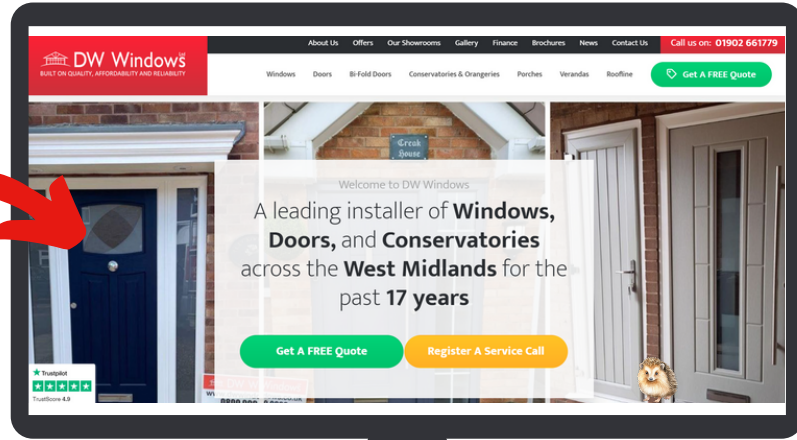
DW Windows Ltd
BUILT ON QUALITY, AFFORDABILITY AND RELIABILITY

About Us Offers Our Showrooms Gallery Finance Brochures News Contact Us

Call us on: 01902 661779

Windows Doors Bi-Fold Doors Conservatories & Orangeries Porches Verandas Roofline

Get A FREE Quote

Creek House

Welcome to DW Windows

A leading installer of **Windows, Doors,** and **Conservatories** across the **West Midlands** for the past **17 years**

Get A FREE Quote

Register A Service Call

Trustpilot
TrustScore 4.9

0800 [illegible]